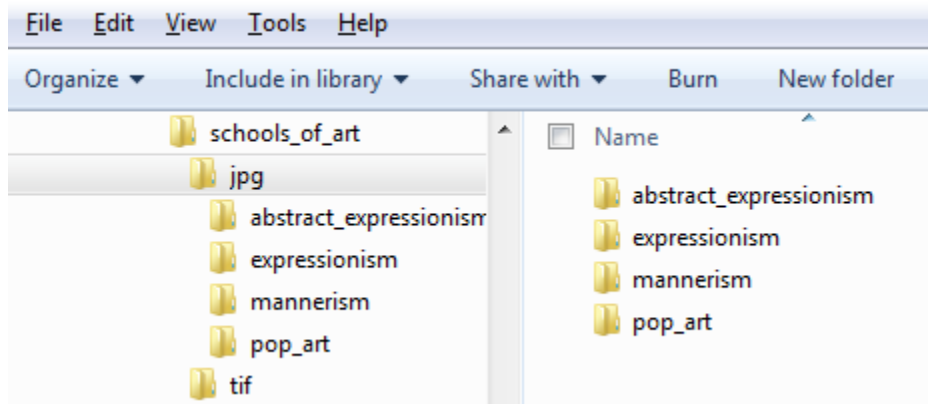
File Edit View Tools Help

Organize ▼ Include in library ▼ Share with ▼ Burn New folder

schools_of_art
jpg
abstract_expressionism
expressionism
mannerism
pop_art
tif

Name

abstract_expressionism
expressionism
mannerism
pop_art